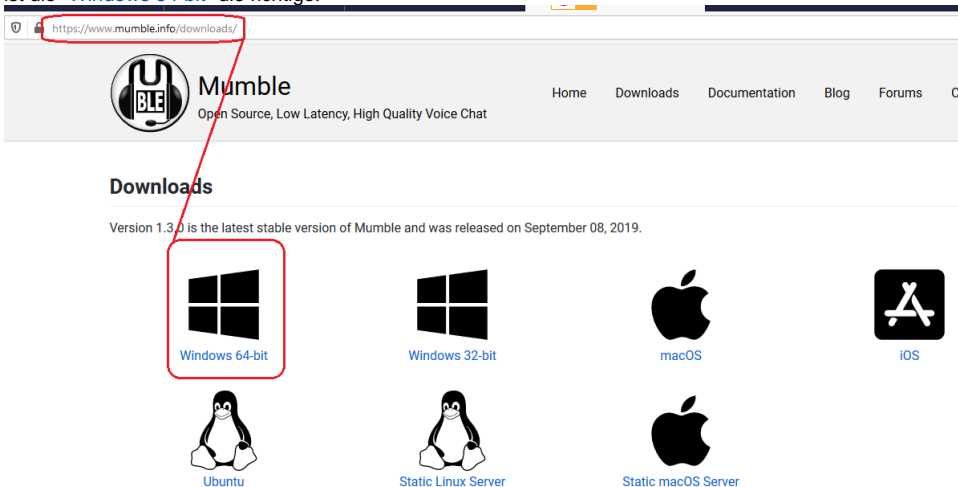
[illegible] "Windows 64-bit" die richtige.

https://www.mumble.info/downloads/

BLE
Mumble
Open Source, Low Latency, High Quality Voice Chat

Home Downloads Documentation Blog Forums C

Downloads

Version 1.3.0 is the latest stable version of Mumble and was released on September 08, 2019.

Windows 64-bit
Windows 32-bit
macOS
iOS
Ubuntu
Static Linux Server
Static macOS Server